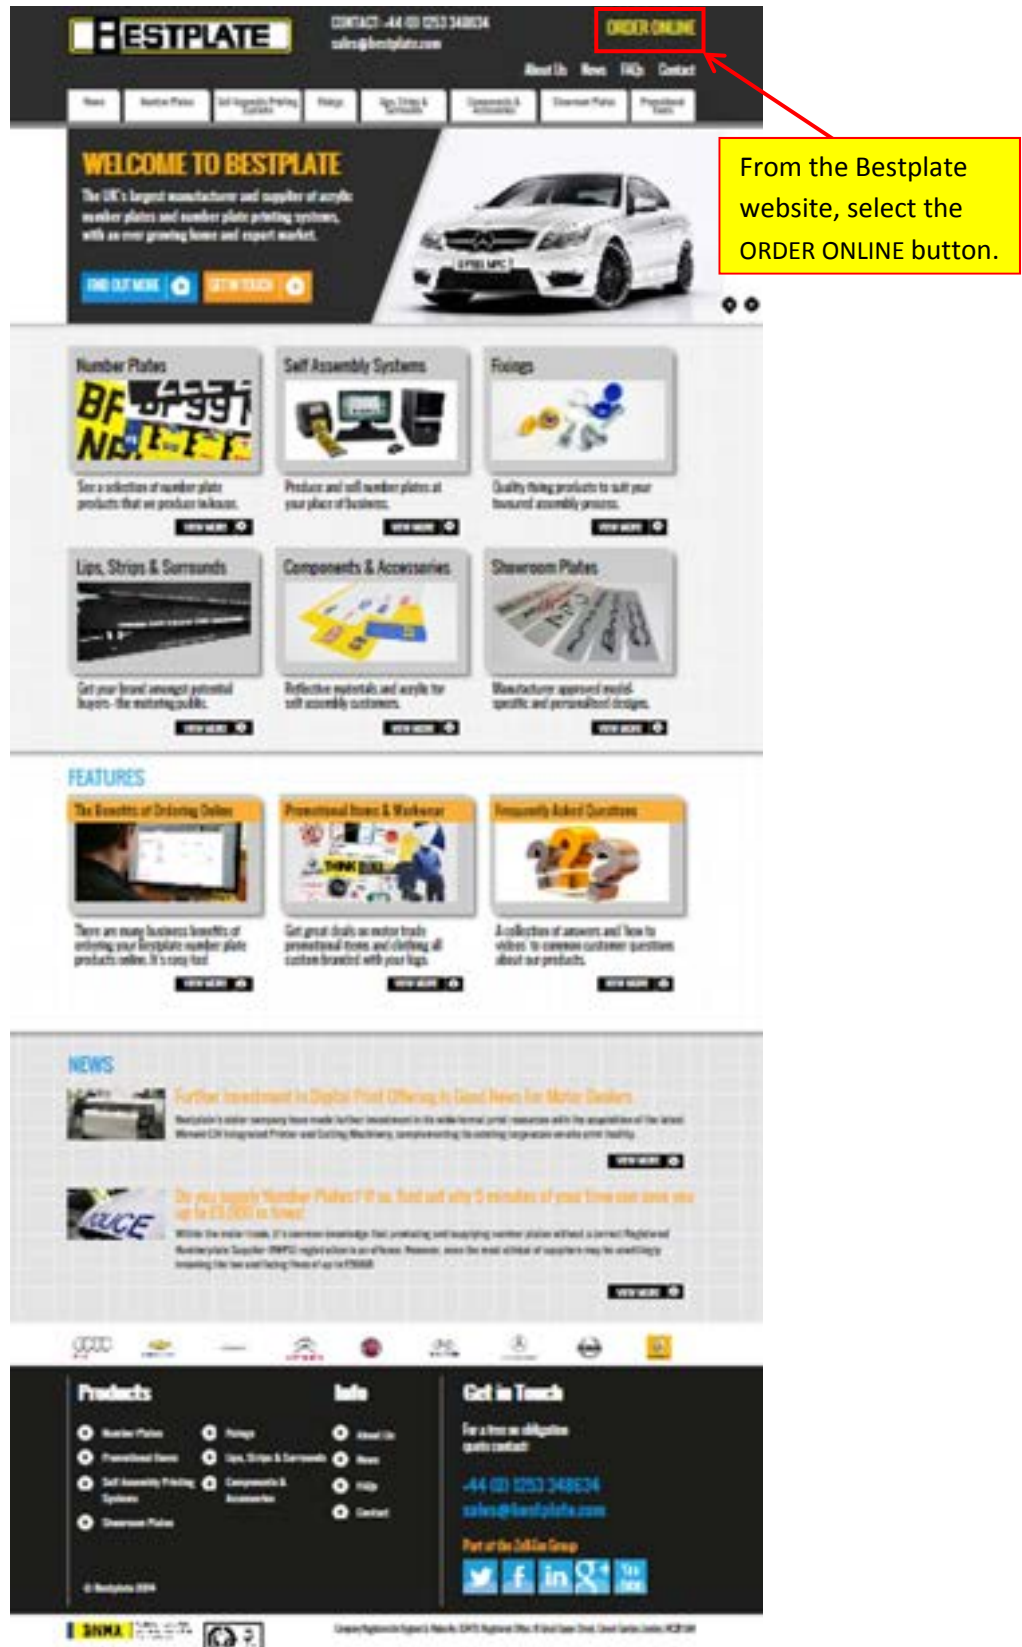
BESTPLATE

CONTACT: +44 (0) 1253 348634
sales@bestplate.com

ORDER ONLINE

About Us News FAQs Contact

Home | Number Plates | Self Assembly Printing Systems | Fixings | Lips, Strips & Surrounds | Components & Accessories | Showroom Plates | Promotional Items

From the Bestplate website, select the ORDER ONLINE button.

WELCOME TO BESTPLATE

The UK's largest manufacturer and supplier of acrylic number plates and number plate printing systems, with an ever growing home and export market.

FIND OUT MORE | GET IN TOUCH

Number Plates
See a selection of number plate products that we produce in-house.
VIEW MORE

Self Assembly Systems
Produce and sell number plates at your place of business.
VIEW MORE

Fixings
Quality fixing products to suit your favoured assembly process.
VIEW MORE

Lips, Strips & Surrounds
Get your brand amongst potential buyers - the motoring public.
VIEW MORE

Components & Accessories
Reflective materials and acrylic for self assembly customers.
VIEW MORE

Showroom Plates
Manufacturer approved model-specific and personalised designs.
VIEW MORE

FEATURES

The Benefits of Ordering Online
There are many business benefits of ordering your Bestplate number plate products online. It's easy too!
VIEW MORE

Promotional Items & Workwear
Get great deals on motor trade promotional items and clothing all custom branded with your logo.
VIEW MORE

Frequently Asked Questions
A collection of answers and 'how to videos' to common customer questions about our products.
VIEW MORE

NEWS

Further Investment In Digital Print Offering Is Good News For Motor Dealers
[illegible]
VIEW MORE

Do you supply Number Plates? If so, find out why 5 minutes of your time can save you up to £5,000 in fines!
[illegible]
VIEW MORE

Products
Number Plates
Promotional Items
Self Assembly Printing Systems
Showroom Plates
Fixings
Lips, Strips & Surrounds
Components & Accessories

Info
About Us
News
FAQs
Contact

Get in Touch
For a free no obligation quote contact
+44 (0) 1253 348634
sales@bestplate.com
Part of the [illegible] Group

© Bestplate 2014

BNMA

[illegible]